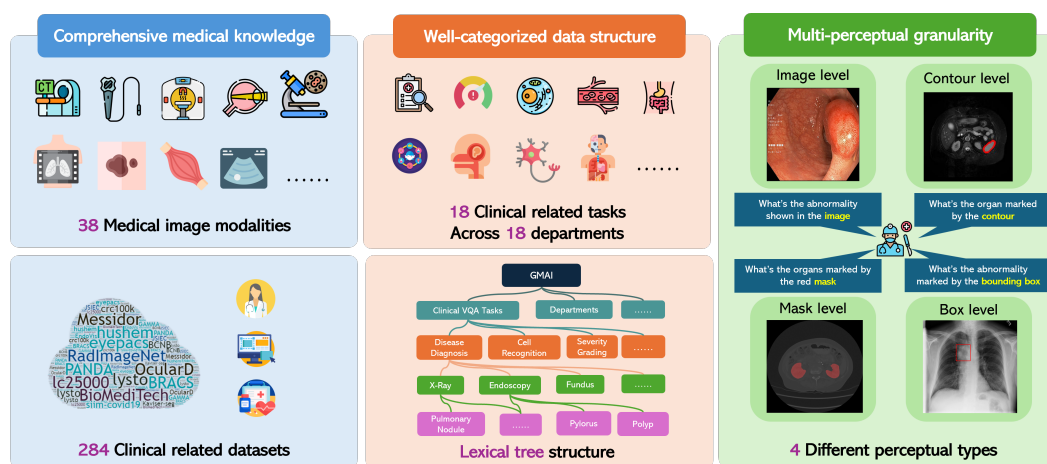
Comprehensive medical knowledge

CT

......

38 Medical image modalities

crc100k
Messidor
hushem
eyepacs
RadImageNet
PANDA
OcularD
lc25000
lysto
BRACS
BioMediTech
sim-covid19

284 Clinical related datasets

Well-categorized data structure

......

18 Clinical related tasks Across 18 departments

GMAI

Clinical VQA Tasks

Departments

......

Disease Diagnosis

Cell Recognition

Severity Grading

......

X-Ray

Endoscopy

Fundus

......

Pulmonary Nodule

......

Pylorus

Polyp

Lexical tree structure

Multi-perceptual granularity

Image level

Contour level

What's the abnormality shown in the image

What's the organ marked by the contour

What's the organs marked by the red mask

What's the abnormality marked by the bounding box

Mask level

Box level

4 Different perceptual types